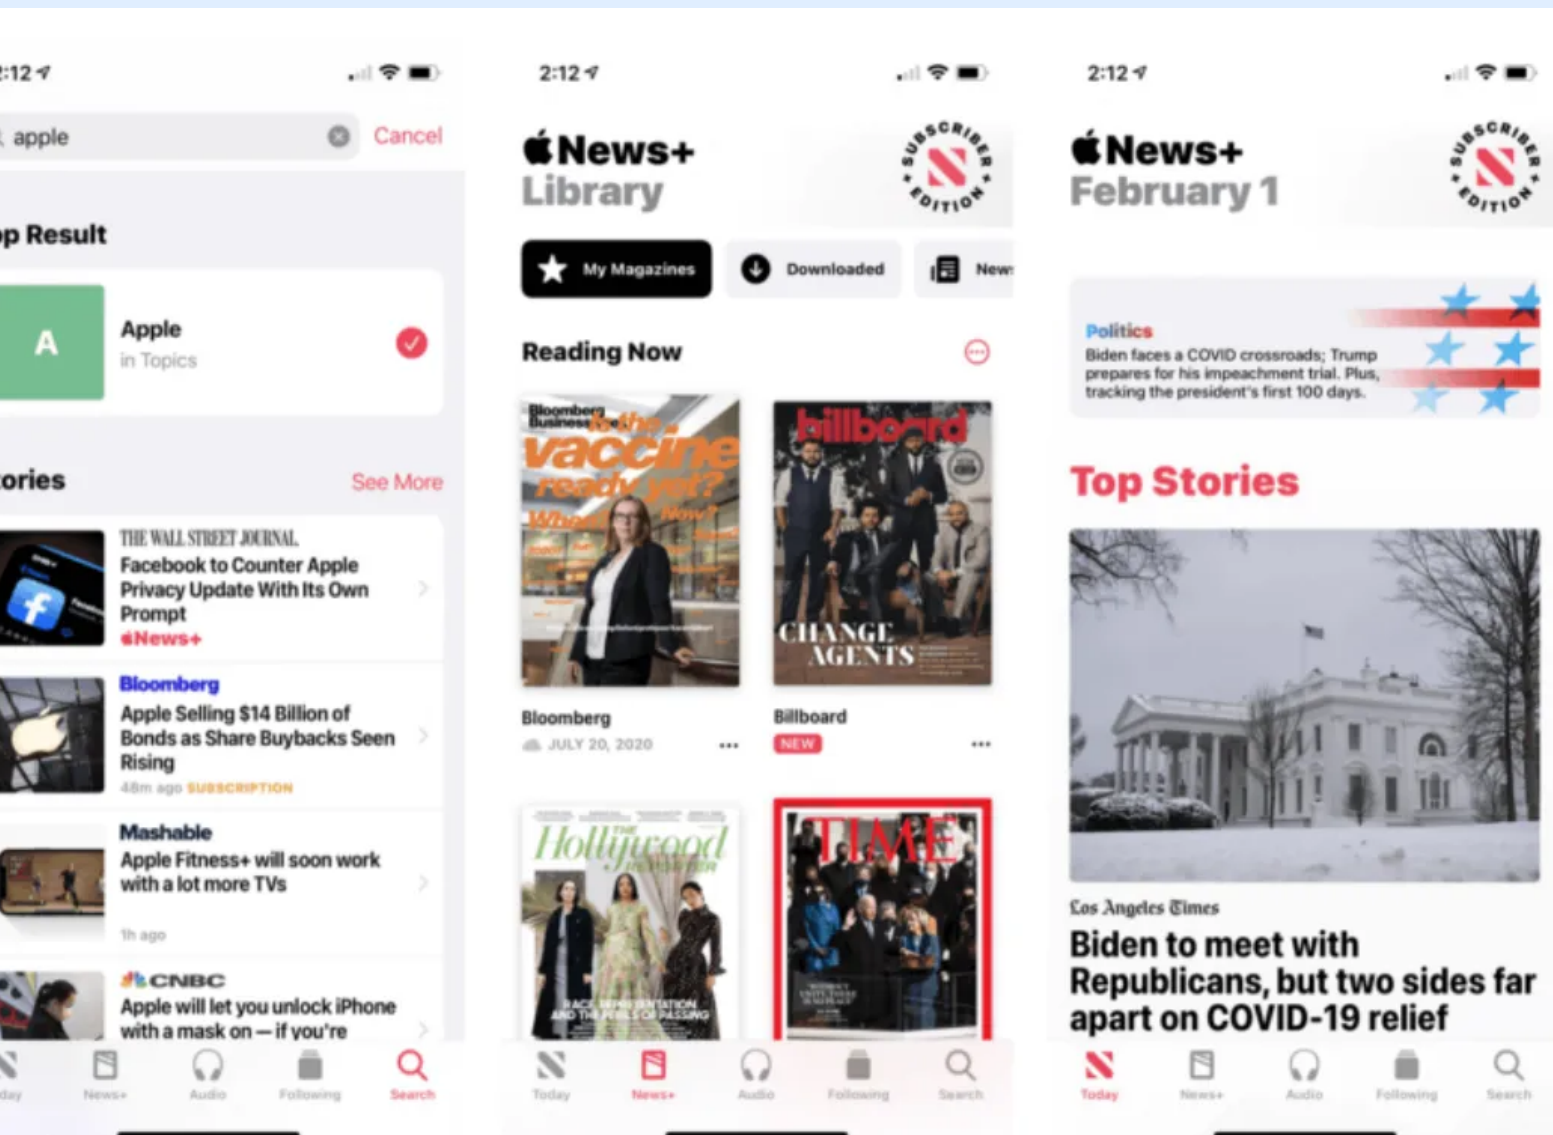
2:12

apple

Cancel

op Result

A

Apple
in Topics

ories

See More

THE WALL STREET JOURNAL.
Facebook to Counter Apple Privacy Update With Its Own Prompt
News+

Bloomberg
Apple Selling $14 Billion of Bonds as Share Buybacks Seen Rising
48m ago SUBSCRIPTION

Mashable
Apple Fitness+ will soon work with a lot more TVs
1h ago

CNBC
Apple will let you unlock iPhone with a mask on — if you're

day News+ Audio Following Search

2:12

News+
Library

SUBSCRIBER EDITION

My Magazines
Downloaded
News

Reading Now

Bloomberg Businessweek
Is the vaccine ready yet?
When? Now?

billboard
CHANGE AGENTS

Bloomberg
JULY 20, 2020

Billboard
NEW

The Hollywood Reporter
RACE, REPRESENTATION AND THE PERILS OF PASSING

TIME

Today News+ Audio Following Search

2:12

News+
February 1

SUBSCRIBER EDITION

Politics
Biden faces a COVID crossroads; Trump prepares for his impeachment trial. Plus, tracking the president's first 100 days.

Top Stories

Los Angeles Times
Biden to meet with Republicans, but two sides far apart on COVID-19 relief

Today News+ Audio Following Search